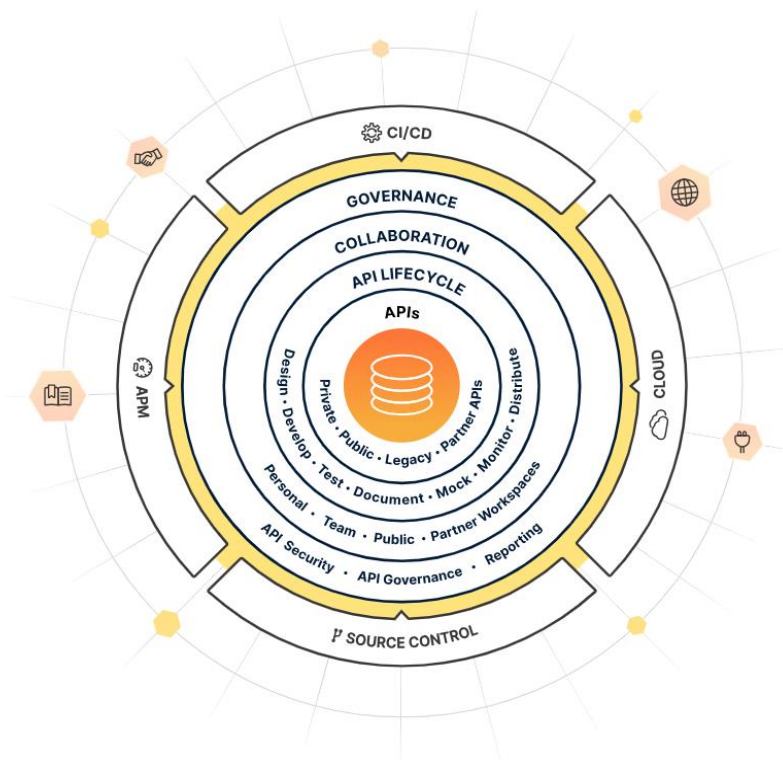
CI/CD

GOVERNANCE

COLLABORATION

API LIFECYCLE

APIs

Private • Public • Legacy • Partner APIs

Design • Develop • Test • Document • Mock • Monitor • Distribute

Personal • Team • Public • Partner Workspaces

API Security • API Governance • Reporting

APM

CLOUD

SOURCE CONTROL